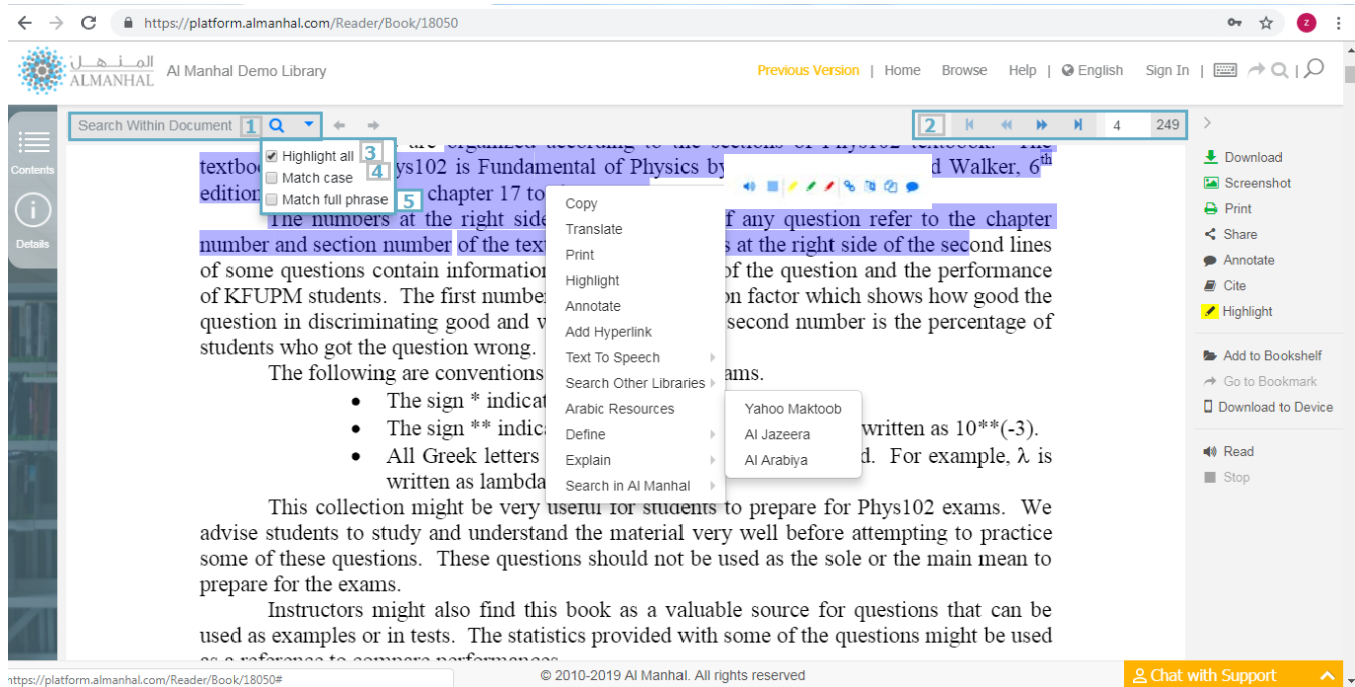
https://platform.almanhal.com/Reader/Book/18050

المنهل ALMANHAL Al Manhal Demo Library

Previous Version | Home Browse Help | English Sign In |

Contents

Details

Search Within Document 1 2 4 249

Highlight all 3
Match case 4
Match full phrase 5

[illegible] are organized according to the sections of Phys102 textbook. The textbo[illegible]ys102 is Fundamental of Physics by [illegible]d Walker, 6$^{th}$ edition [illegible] chapter 17 to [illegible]

The numbers at the right side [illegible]f any question refer to the chapter number and section number of the text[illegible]s at the right side of the second lines of some questions contain information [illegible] of the question and the performance of KFUPM students. The first number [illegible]on factor which shows how good the question in discriminating good and w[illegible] second number is the percentage of students who got the question wrong.

The following are conventions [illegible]ams.

• The sign * indicat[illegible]
• The sign ** indica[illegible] written as 10**(-3).
• All Greek letters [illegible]d. For example, λ is written as lambda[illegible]

This collection might be very useful for students to prepare for Phys102 exams. We advise students to study and understand the material very well before attempting to practice some of these questions. These questions should not be used as the sole or the main mean to prepare for the exams.

Instructors might also find this book as a valuable source for questions that can be used as examples or in tests. The statistics provided with some of the questions might be used as a reference to compare performances.

Copy
Translate
Print
Highlight
Annotate
Add Hyperlink
Text To Speech
Search Other Libraries
Arabic Resources
Define
Explain
Search in Al Manhal

Yahoo Maktoob
Al Jazeera
Al Arabiya

Download
Screenshot
Print
Share
Annotate
Cite
Highlight

Add to Bookshelf
Go to Bookmark
Download to Device

Read
Stop

https://platform.almanhal.com/Reader/Book/18050#

© 2010-2019 Al Manhal. All rights reserved

Chat with Support